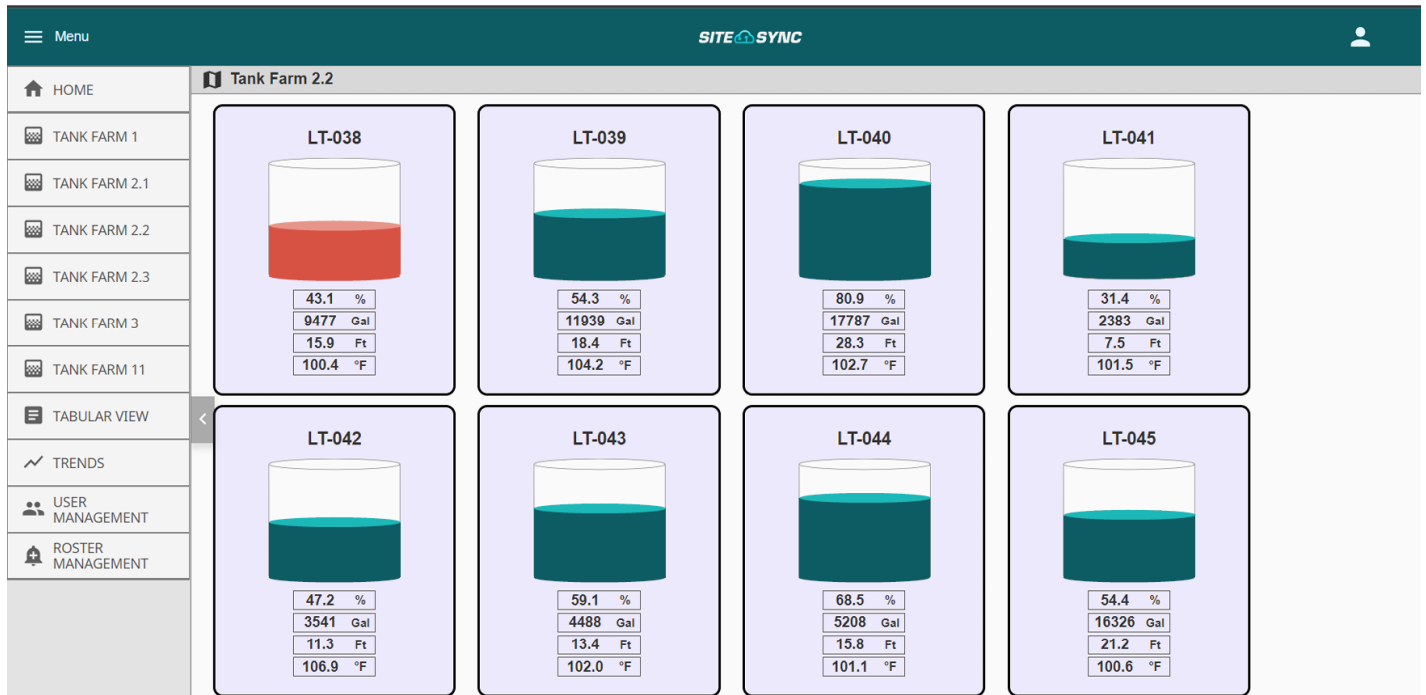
Menu

SITE SYNC

HOME
TANK FARM 1
TANK FARM 2.1
TANK FARM 2.2
TANK FARM 2.3
TANK FARM 3
TANK FARM 11
TABULAR VIEW
TRENDS
USER MANAGEMENT
ROSTER MANAGEMENT

Tank Farm 2.2

LT-038
43.1 %
9477 Gal
15.9 Ft
100.4 °F

LT-039
54.3 %
11939 Gal
18.4 Ft
104.2 °F

LT-040
80.9 %
17787 Gal
28.3 Ft
102.7 °F

LT-041
31.4 %
2383 Gal
7.5 Ft
101.5 °F

LT-042
47.2 %
3541 Gal
11.3 Ft
106.9 °F

LT-043
59.1 %
4488 Gal
13.4 Ft
102.0 °F

LT-044
68.5 %
5208 Gal
15.8 Ft
101.1 °F

LT-045
54.4 %
16326 Gal
21.2 Ft
100.6 °F